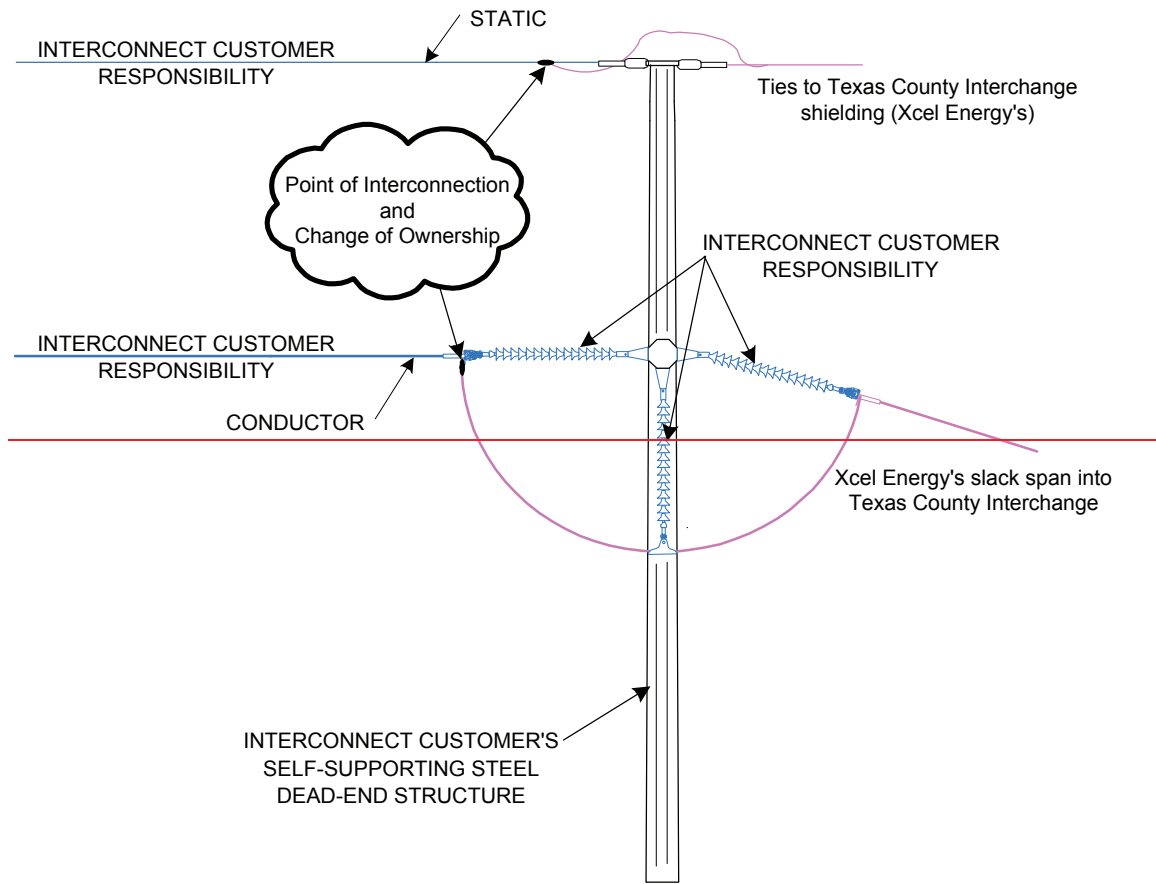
STATIC

INTERCONNECT CUSTOMER RESPONSIBILITY

Ties to Texas County Interchange shielding (Xcel Energy's)

Point of Interconnection and Change of Ownership

INTERCONNECT CUSTOMER RESPONSIBILITY

INTERCONNECT CUSTOMER RESPONSIBILITY

CONDUCTOR

Xcel Energy's slack span into Texas County Interchange

INTERCONNECT CUSTOMER'S SELF-SUPPORTING STEEL DEAD-END STRUCTURE